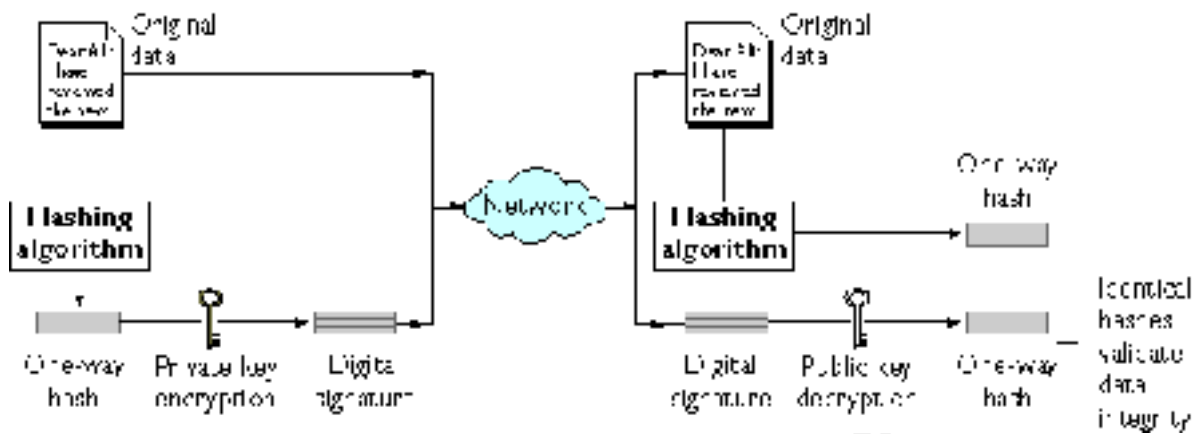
Original data

Dear Mr. I have reviewed the new

Hashing algorithm

One-way hash

Private key encryption

Digital signature

Network

Original data

Dear Mr. I have reviewed the new

Hashing algorithm

One-way hash

Digital signature

Public key decryption

One-way hash

Identical hashes validate data integrity